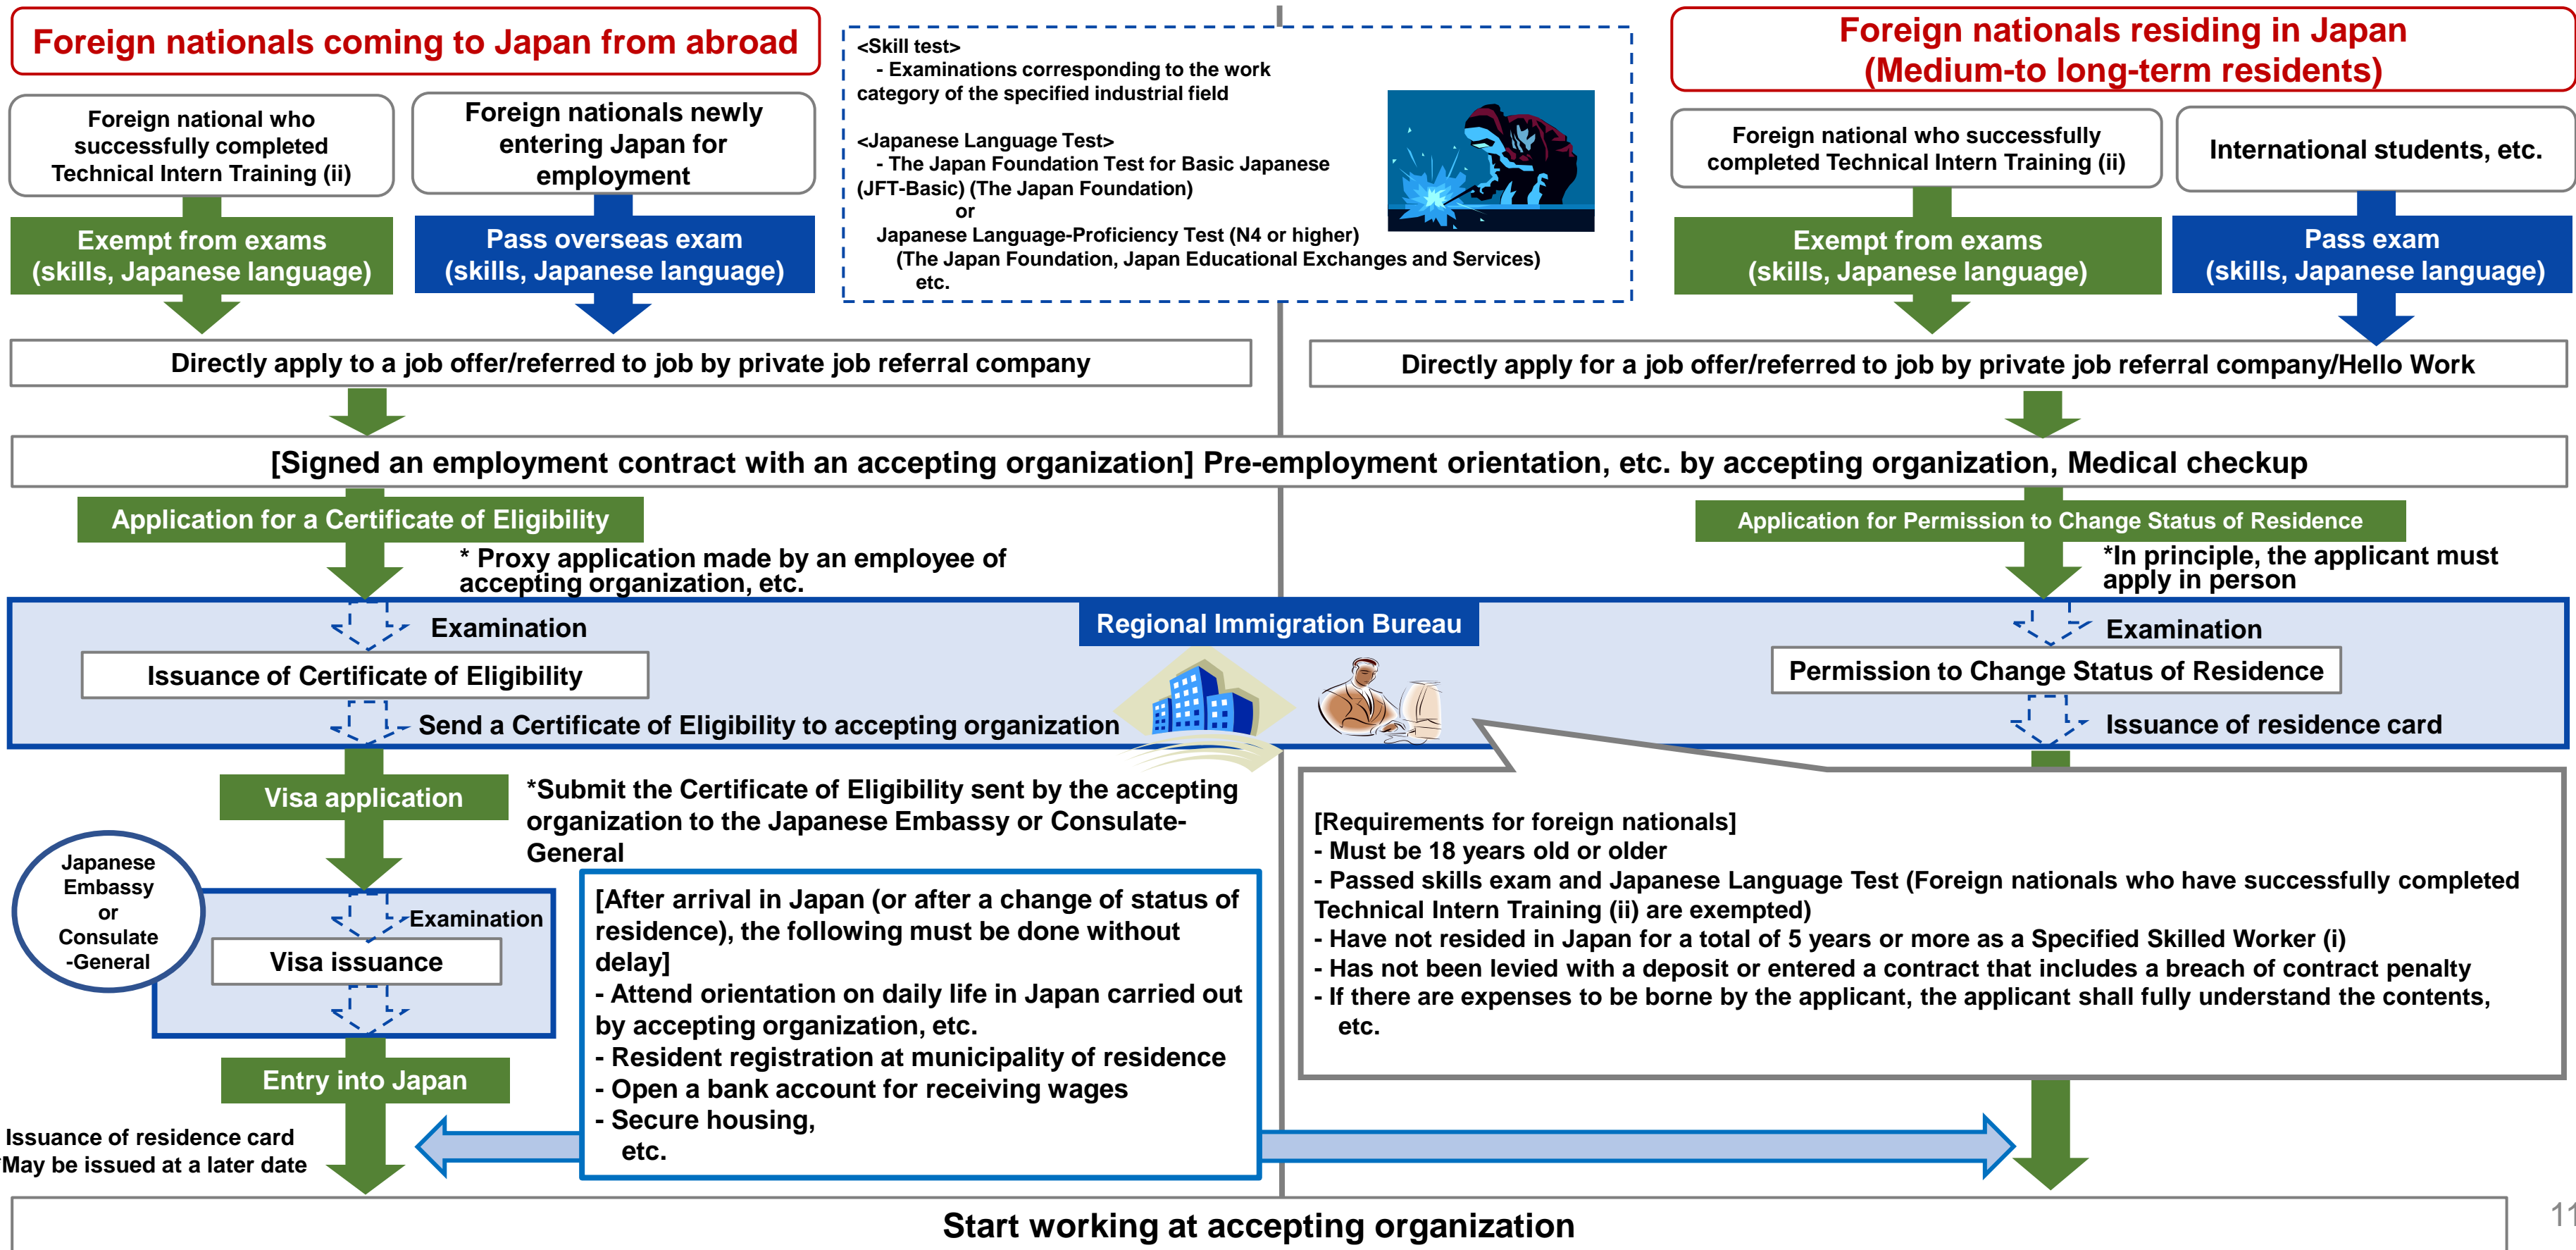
Foreign nationals coming to Japan from abroad

Foreign national who successfully completed Technical Intern Training (ii)

Foreign nationals newly entering Japan for employment

Exempt from exams (skills, Japanese language)

Pass overseas exam (skills, Japanese language)

<Skill test>
- Examinations corresponding to the work category of the specified industrial field

<Japanese Language Test>
- The Japan Foundation Test for Basic Japanese (JFT-Basic) (The Japan Foundation)
or
Japanese Language-Proficiency Test (N4 or higher) (The Japan Foundation, Japan Educational Exchanges and Services) etc.

Foreign nationals residing in Japan (Medium-to long-term residents)

Foreign national who successfully completed Technical Intern Training (ii)

International students, etc.

Exempt from exams (skills, Japanese language)

Pass exam (skills, Japanese language)

Directly apply to a job offer/referred to job by private job referral company

Directly apply for a job offer/referred to job by private job referral company/Hello Work

[Signed an employment contract with an accepting organization] Pre-employment orientation, etc. by accepting organization, Medical checkup

Application for a Certificate of Eligibility

* Proxy application made by an employee of accepting organization, etc.

Application for Permission to Change Status of Residence

*In principle, the applicant must apply in person

Examination

Regional Immigration Bureau

Examination

Issuance of Certificate of Eligibility

Permission to Change Status of Residence

Send a Certificate of Eligibility to accepting organization

Issuance of residence card

Visa application

*Submit the Certificate of Eligibility sent by the accepting organization to the Japanese Embassy or Consulate-General

Japanese Embassy or Consulate -General

Examination

Visa issuance

[After arrival in Japan (or after a change of status of residence), the following must be done without delay]
- Attend orientation on daily life in Japan carried out by accepting organization, etc.
- Resident registration at municipality of residence
- Open a bank account for receiving wages
- Secure housing,
etc.

[Requirements for foreign nationals]
- Must be 18 years old or older
- Passed skills exam and Japanese Language Test (Foreign nationals who have successfully completed Technical Intern Training (ii) are exempted)
- Have not resided in Japan for a total of 5 years or more as a Specified Skilled Worker (i)
- Has not been levied with a deposit or entered a contract that includes a breach of contract penalty
- If there are expenses to be borne by the applicant, the applicant shall fully understand the contents, etc.

Entry into Japan

Issuance of residence card
May be issued at a later date

Start working at accepting organization

11